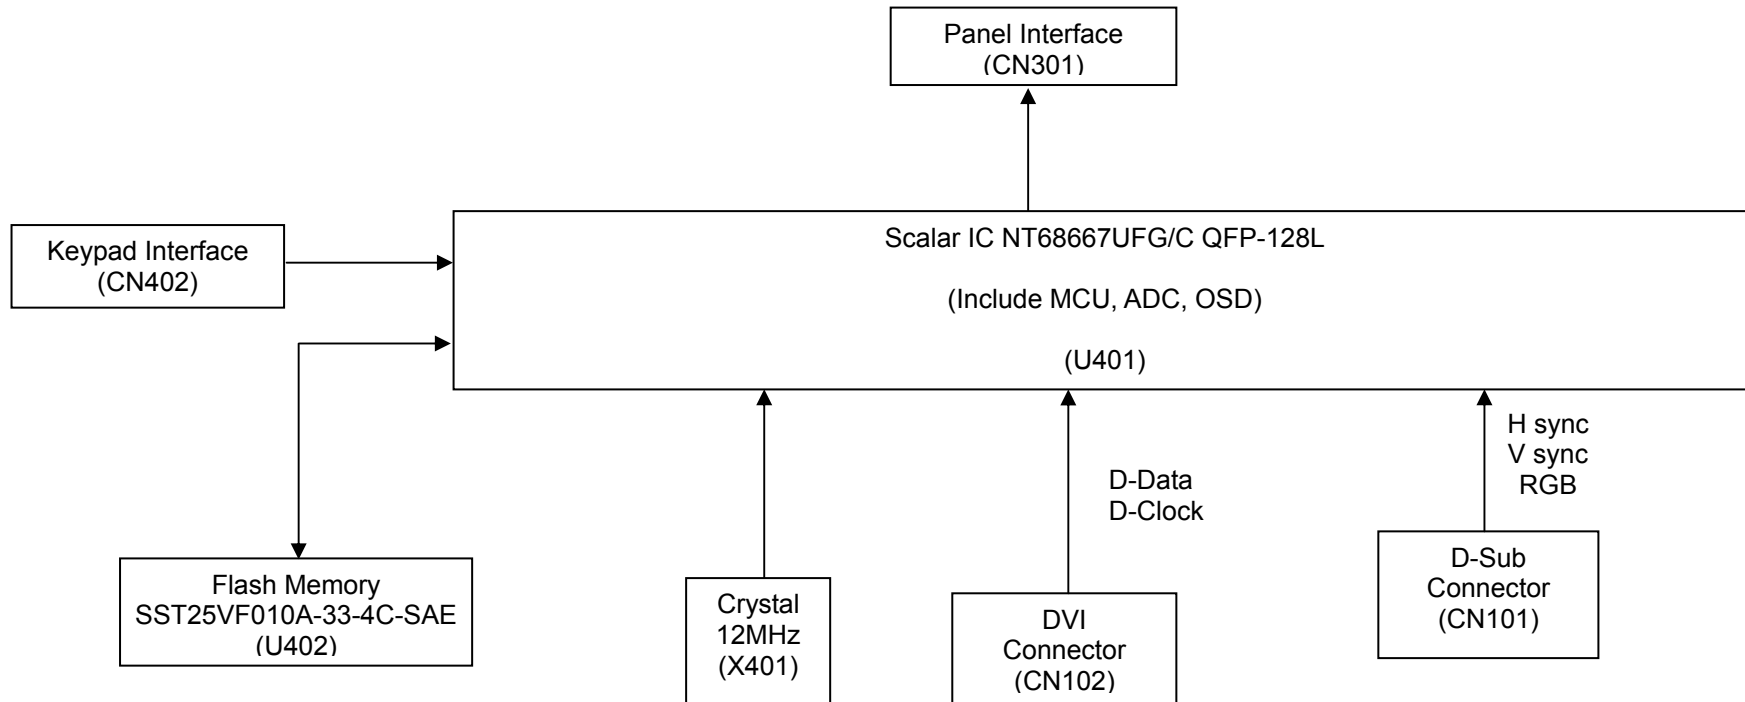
Panel Interface
(CN301)

Keypad Interface
(CN402)

Scalar IC NT68667UFG/C QFP-128L

(Include MCU, ADC, OSD)

(U401)

H sync
V sync
RGB

D-Data
D-Clock

Flash Memory
SST25VF010A-33-4C-SAE
(U402)

Crystal
12MHz
(X401)

DVI
Connector
(CN102)

D-Sub
Connector
(CN101)